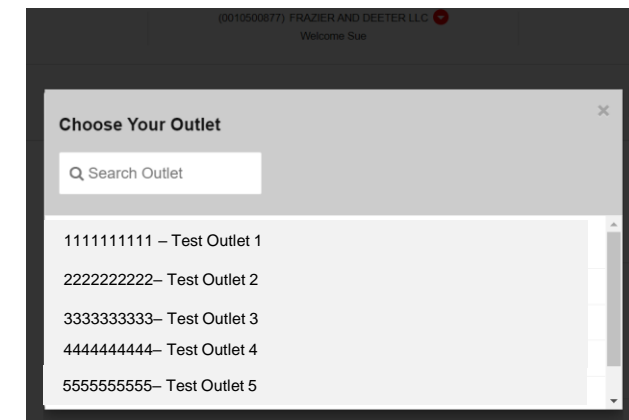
(0010500677) FRAZIER AND DEETER LLC
Welcome Sue

Choose Your Outlet

×

Search Outlet

1111111111 – Test Outlet 1
2222222222– Test Outlet 2
3333333333– Test Outlet 3
4444444444– Test Outlet 4
5555555555– Test Outlet 5